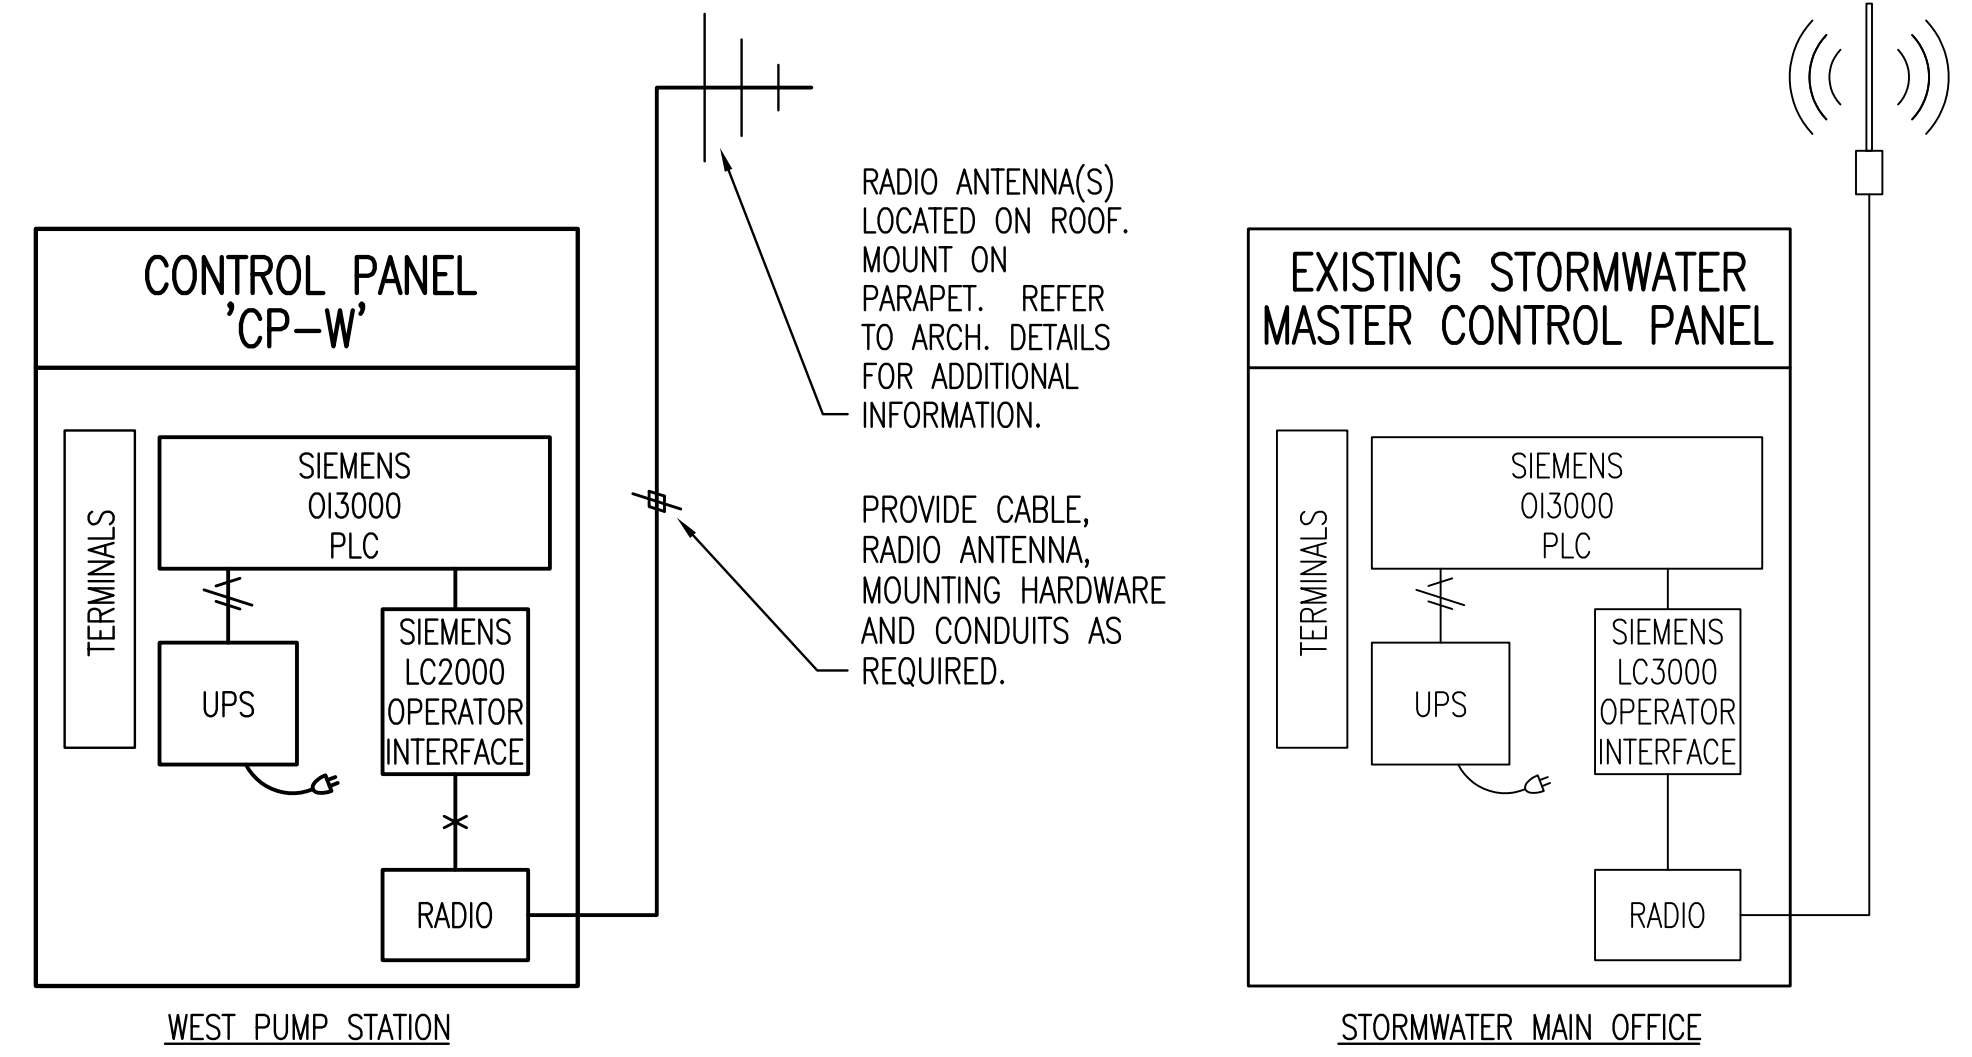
CONTROL PANEL
'CP-W'

TERMINALS

SIEMENS
OI3000
PLC

UPS

SIEMENS
LC2000
OPERATOR
INTERFACE

RADIO

WEST PUMP STATION

RADIO ANTENNA(S) LOCATED ON ROOF. MOUNT ON PARAPET. REFER TO ARCH. DETAILS FOR ADDITIONAL INFORMATION.

PROVIDE CABLE, RADIO ANTENNA, MOUNTING HARDWARE AND CONDUITS AS REQUIRED.

EXISTING STORMWATER
MASTER CONTROL PANEL

TERMINALS

SIEMENS
OI3000
PLC

UPS

SIEMENS
LC3000
OPERATOR
INTERFACE

RADIO

STORMWATER MAIN OFFICE